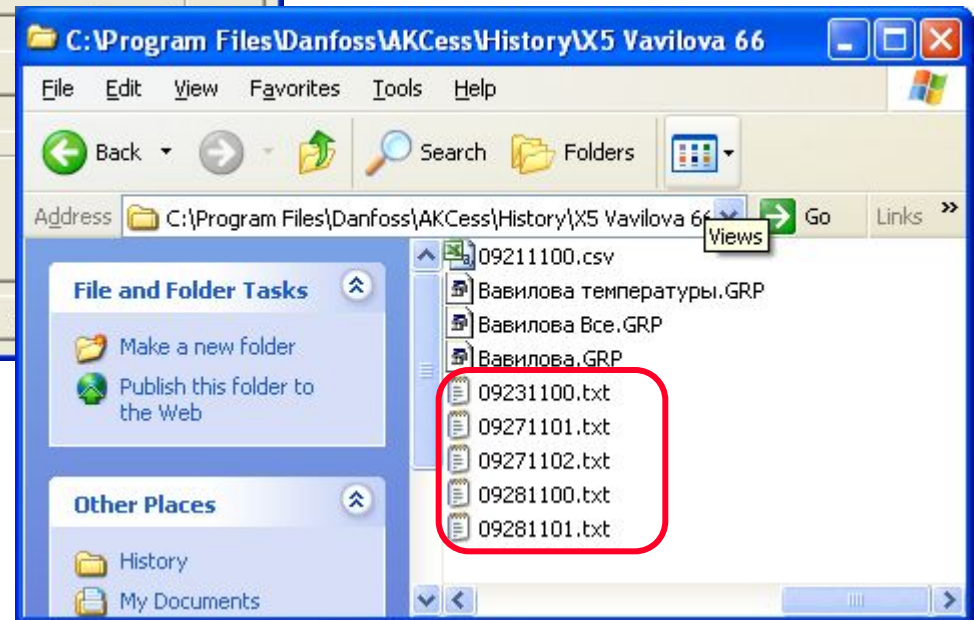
C:\Program Files\Danfoss\AKCess\History\X5 Vavilova 66

File Edit View Favorites Tools Help

Back Search Folders

Address C:\Program Files\Danfoss\AKCess\History\X5 Vavilova 66 Go Links »

Views

File and Folder Tasks

Make a new folder

Publish this folder to the Web

Other Places

History

My Documents

09211100.csv
Вавилова температуры.GRP
Вавилова Все.GRP
Вавилова.GRP
09231100.txt
09271101.txt
09271102.txt
09281100.txt
09281101.txt